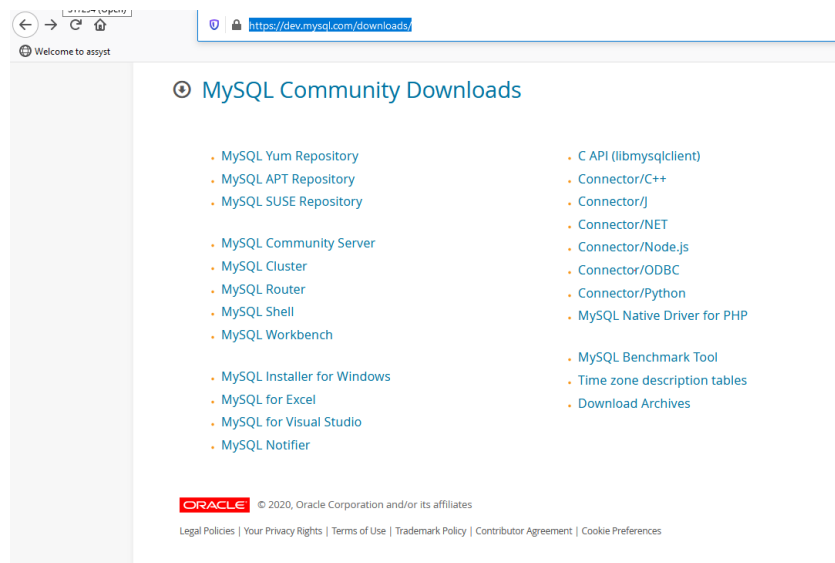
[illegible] (Open)

https://dev.mysql.com/downloads/

Welcome to assyst

MySQL Community Downloads

- MySQL Yum Repository
- MySQL APT Repository
- MySQL SUSE Repository

- MySQL Community Server
- MySQL Cluster
- MySQL Router
- MySQL Shell
- MySQL Workbench

- MySQL Installer for Windows
- MySQL for Excel
- MySQL for Visual Studio
- MySQL Notifier

- C API (libmysqlclient)
- Connector/C++
- Connector/J
- Connector/NET
- Connector/Node.js
- Connector/ODBC
- Connector/Python
- MySQL Native Driver for PHP

- MySQL Benchmark Tool
- Time zone description tables
- Download Archives

ORACLE © 2020, Oracle Corporation and/or its affiliates

Legal Policies | Your Privacy Rights | Terms of Use | Trademark Policy | Contributor Agreement | Cookie Preferences